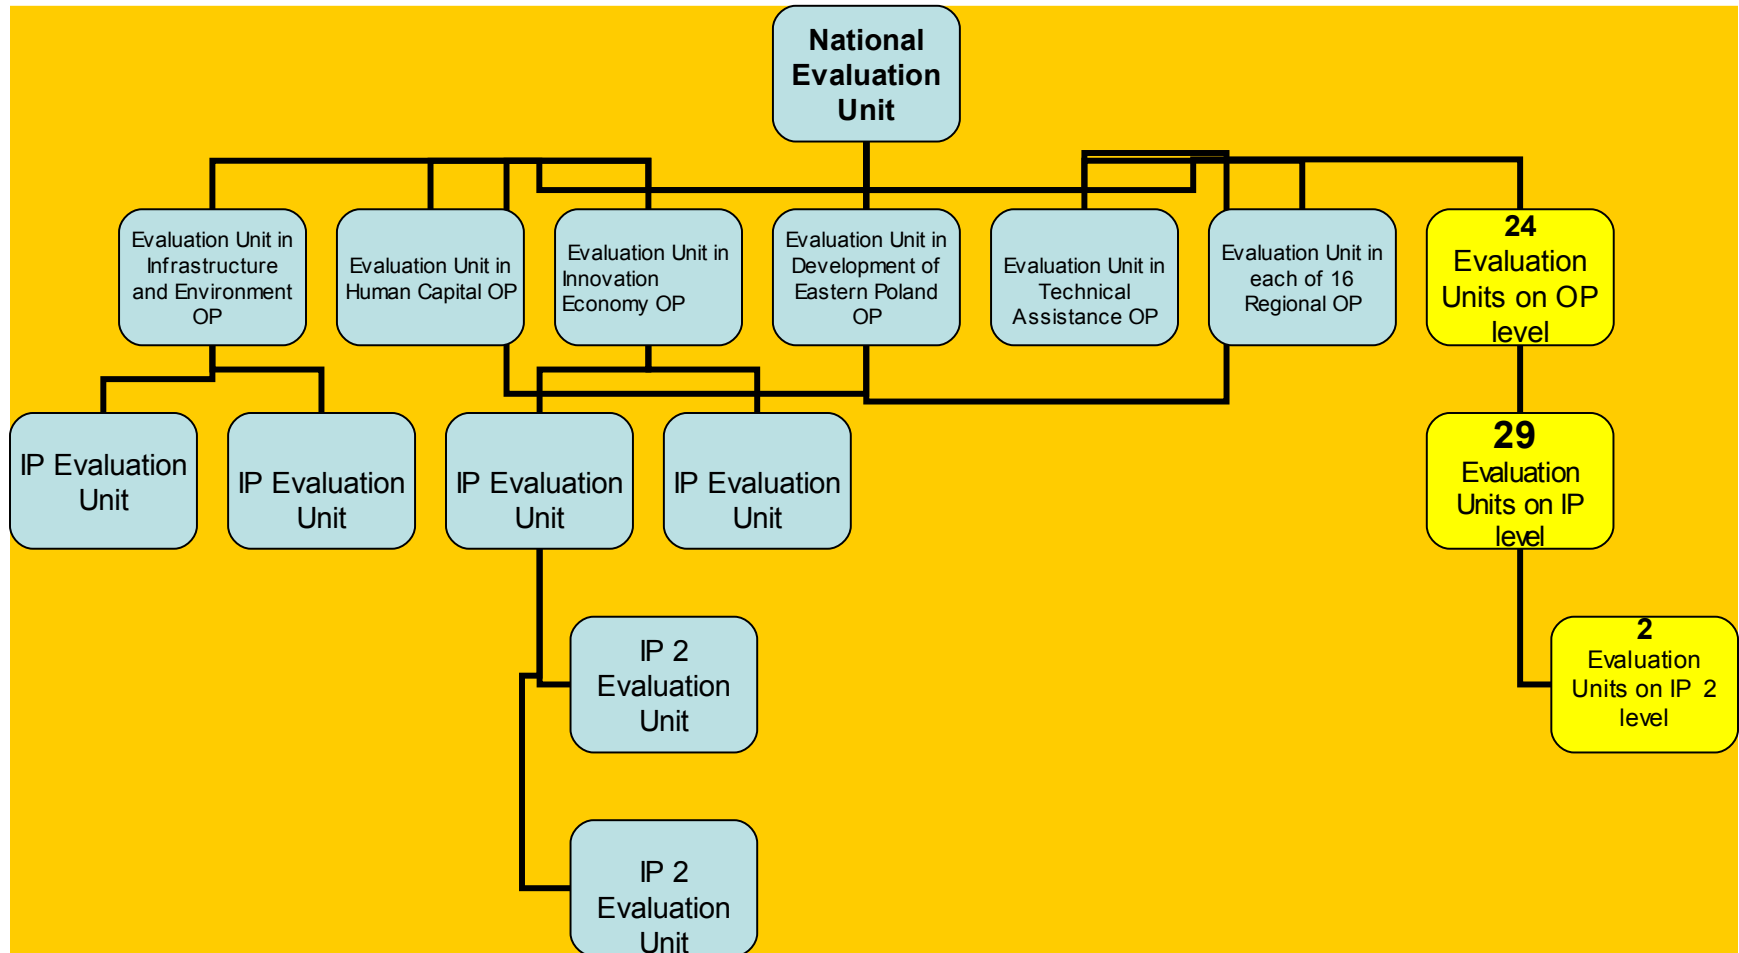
National Evaluation Unit

Evaluation Unit in Infrastructure and Environment OP

Evaluation Unit in Human Capital OP

Evaluation Unit in Innovation Economy OP

Evaluation Unit in Development of Eastern Poland OP

Evaluation Unit in Technical Assistance OP

Evaluation Unit in each of 16 Regional OP

24 Evaluation Units on OP level

IP Evaluation Unit

IP Evaluation Unit

IP Evaluation Unit

IP Evaluation Unit

29 Evaluation Units on IP level

IP 2 Evaluation Unit

2 Evaluation Units on IP 2 level

IP 2 Evaluation Unit